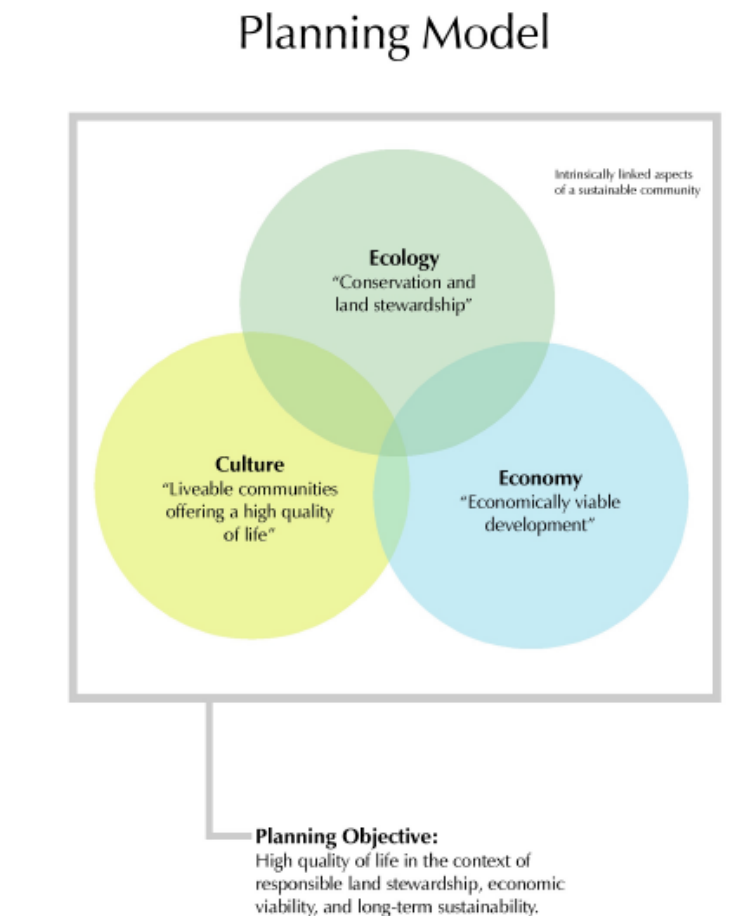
Planning Model

Intrinsically linked aspects of a sustainable community

Ecology
"Conservation and land stewardship"

Culture
"Liveable communities offering a high quality of life"

Economy
"Economically viable development"

Planning Objective:
High quality of life in the context of responsible land stewardship, economic viability, and long-term sustainability.